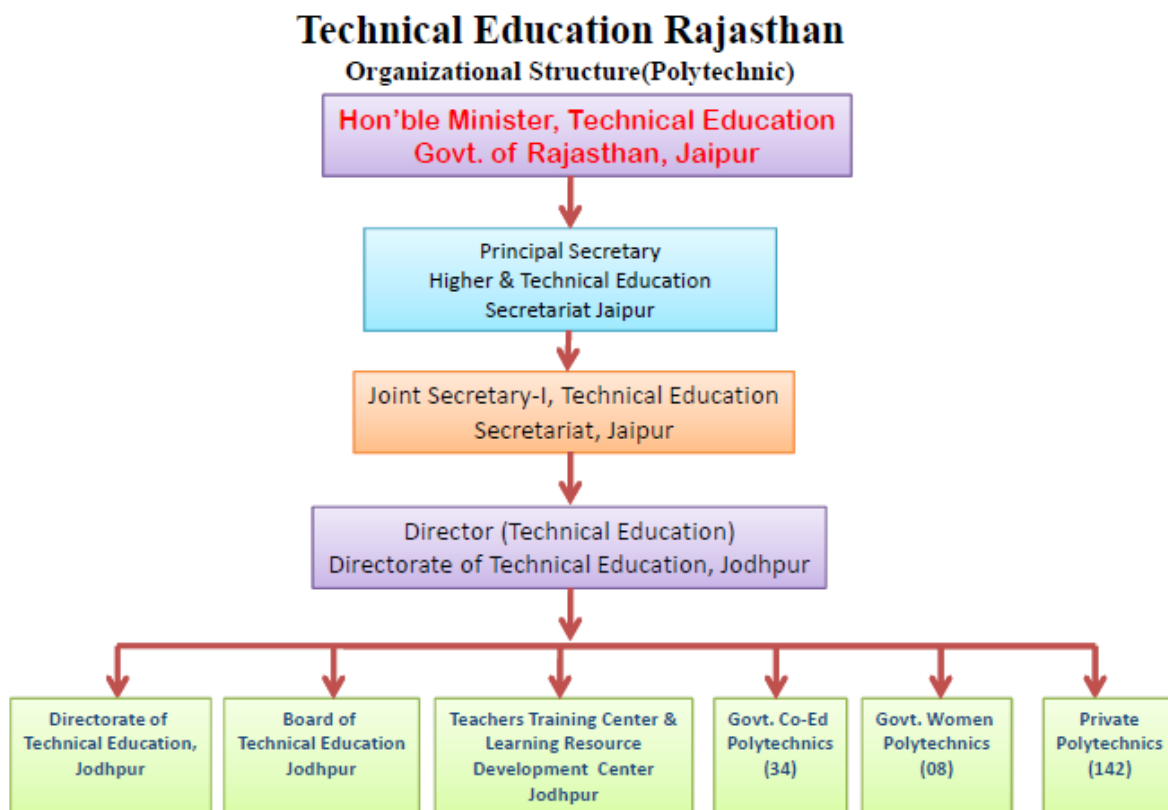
Technical Education Rajasthan
Organizational Structure(Polytechnic)

Hon’ble Minister, Technical Education
Govt. of Rajasthan, Jaipur

Principal Secretary
Higher & Technical Education
Secretariat Jaipur

Joint Secretary-I, Technical Education
Secretariat, Jaipur

Director (Technical Education)
Directorate of Technical Education, Jodhpur

Directorate of Technical Education, Jodhpur

Board of Technical Education Jodhpur

Teachers Training Center & Learning Resource Development Center Jodhpur

Govt. Co-Ed Polytechnics (34)

Govt. Women Polytechnics (08)

Private Polytechnics (142)